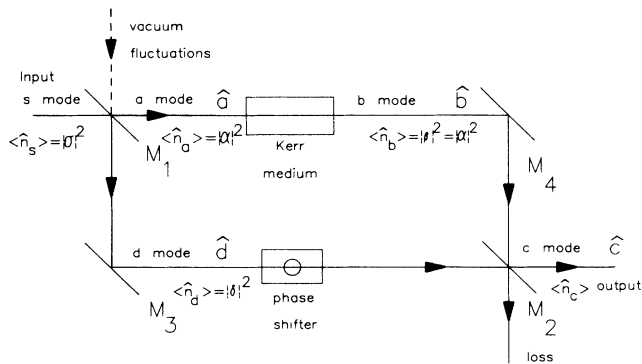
vacuum
fluctuations

Input
s mode
$\langle\hat{n}_s\rangle=|\rho|^2$
$M_1$

a mode $\hat{a}$
$\langle\hat{n}_a\rangle=|\alpha|^2$

Kerr
medium

b mode $\hat{b}$
$\langle\hat{n}_b\rangle=|\beta|^2=|\alpha|^2$

$M_4$

d mode $\hat{d}$
$\langle\hat{n}_d\rangle=|\delta|^2$

phase
shifter

$M_3$

c mode $\hat{c}$
$\langle\hat{n}_c\rangle$ output

$M_2$

loss